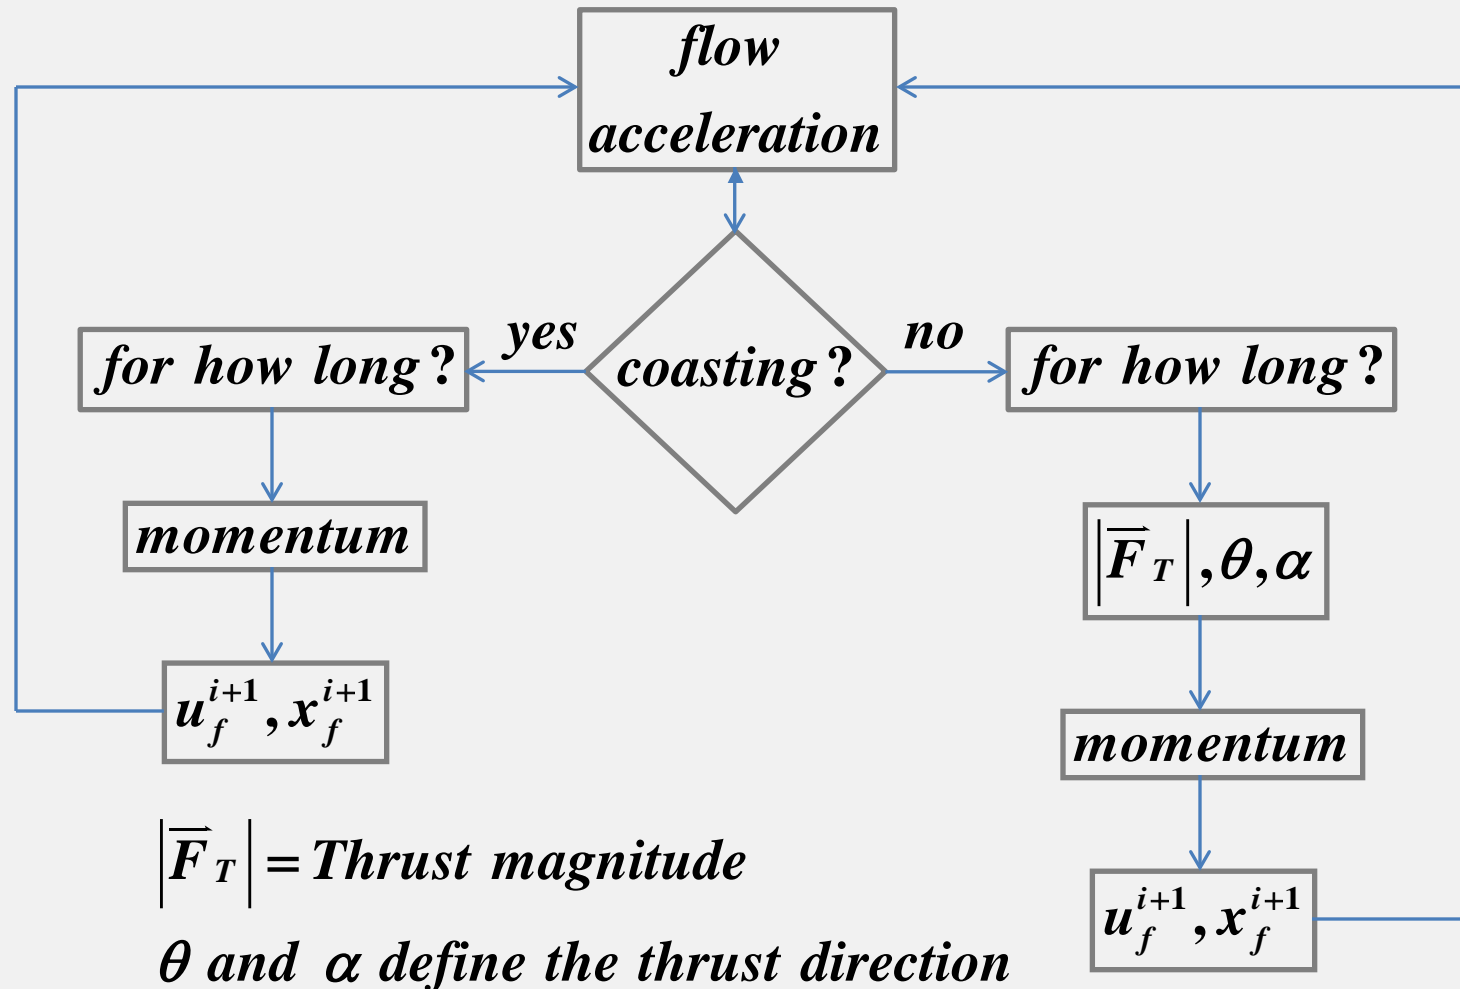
flow acceleration

yes

coasting?

no

for how long?

for how long?

momentum

$\left|\vec{F}_T\right|, \theta, \alpha$

$u_f^{i+1}, x_f^{i+1}$

momentum

$\left|\vec{F}_T\right|$ = Thrust magnitude

$u_f^{i+1}, x_f^{i+1}$

$\theta$ and $\alpha$ define the thrust direction